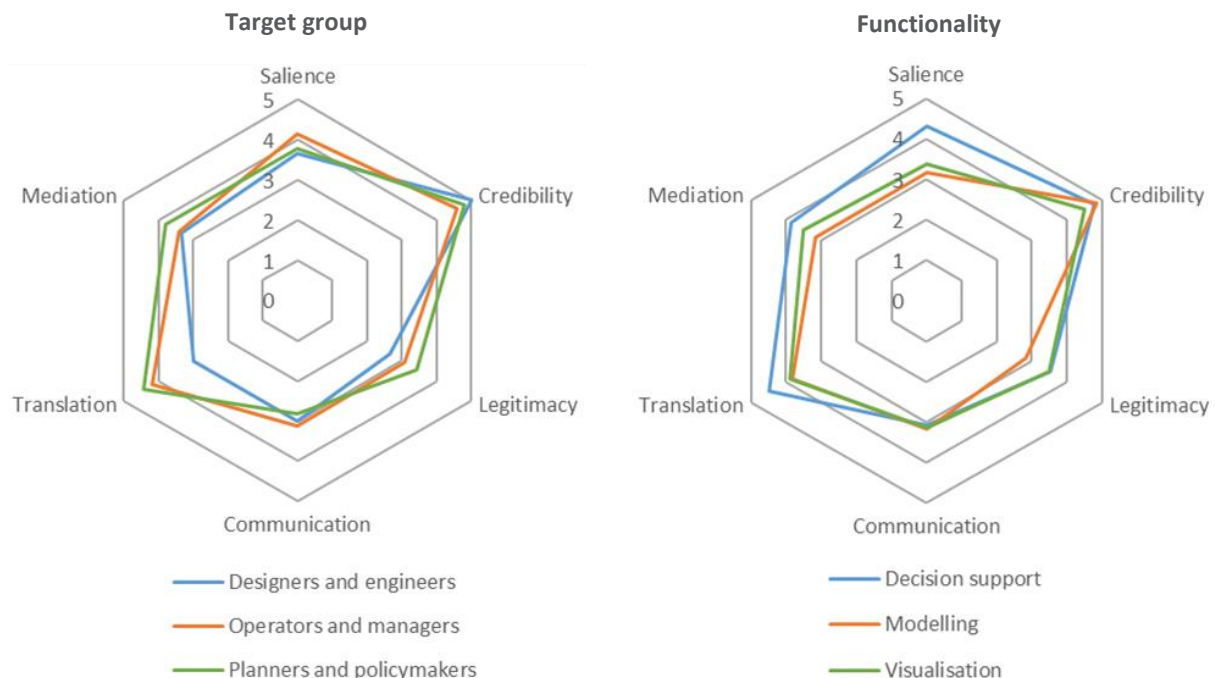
Target group

Salience
5
4
3
2
1
0
Credibility
Legitimacy
Communication
Translation
Mediation

Designers and engineers
Operators and managers
Planners and policymakers

Functionality

Salience
5
4
3
2
1
0
Credibility
Legitimacy
Communication
Translation
Mediation

Decision support
Modelling
Visualisation